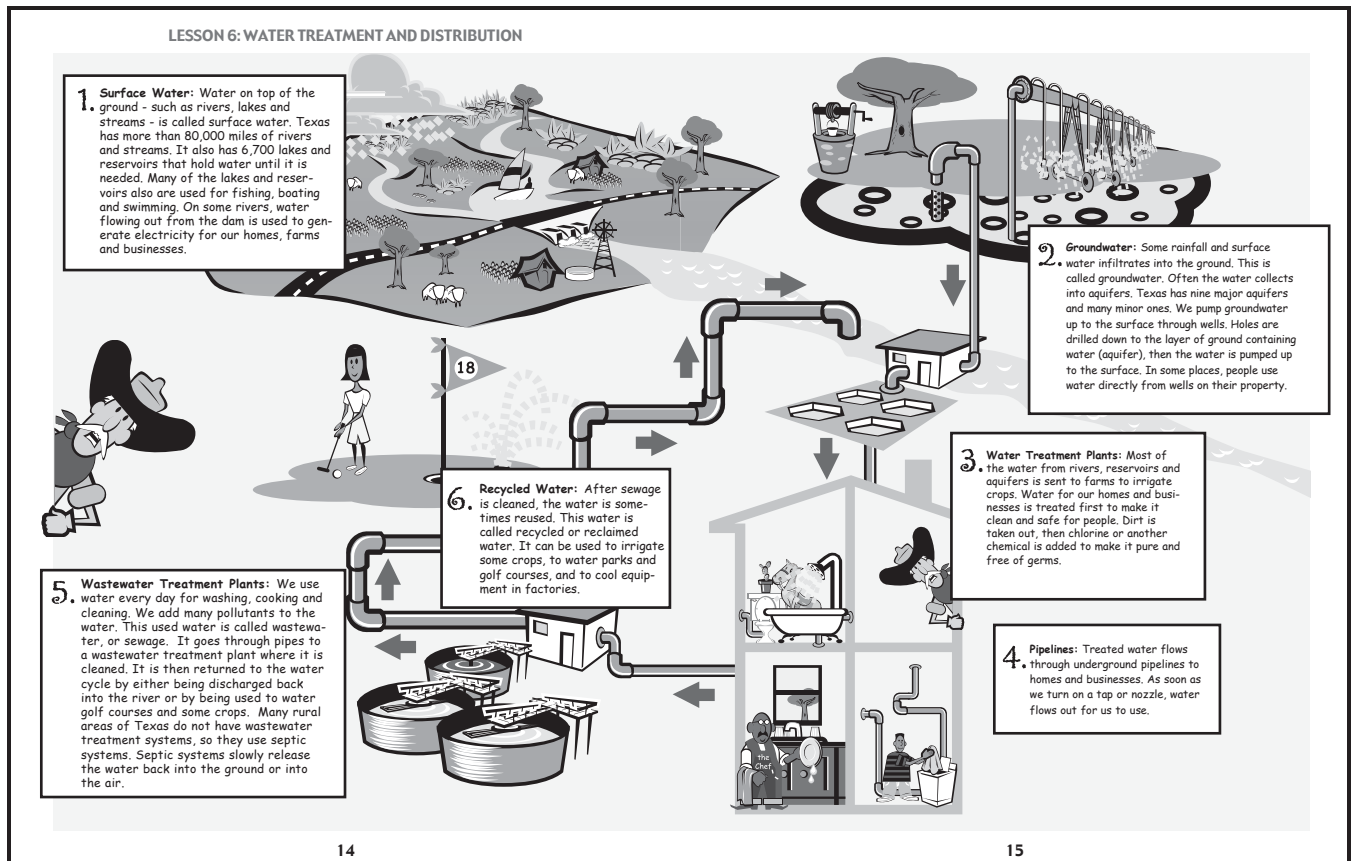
LESSON 6: WATER TREATMENT AND DISTRIBUTION

1. Surface Water: Water on top of the ground - such as rivers, lakes and streams - is called surface water. Texas has more than 80,000 miles of rivers and streams. It also has 6,700 lakes and reservoirs that hold water until it is needed. Many of the lakes and reservoirs also are used for fishing, boating and swimming. On some rivers, water flowing out from the dam is used to generate electricity for our homes, farms and businesses.

2. Groundwater: Some rainfall and surface water infiltrates into the ground. This is called groundwater. Often the water collects into aquifers. Texas has nine major aquifers and many minor ones. We pump groundwater up to the surface through wells. Holes are drilled down to the layer of ground containing water (aquifer), then the water is pumped up to the surface. In some places, people use water directly from wells on their property.

18

3. Water Treatment Plants: Most of the water from rivers, reservoirs and aquifers is sent to farms to irrigate crops. Water for our homes and businesses is treated first to make it clean and safe for people. Dirt is taken out, then chlorine or another chemical is added to make it pure and free of germs.

6. Recycled Water: After sewage is cleaned, the water is sometimes reused. This water is called recycled or reclaimed water. It can be used to irrigate some crops, to water parks and golf courses, and to cool equipment in factories.

5. Wastewater Treatment Plants: We use water every day for washing, cooking and cleaning. We add many pollutants to the water. This used water is called wastewater, or sewage. It goes through pipes to a wastewater treatment plant where it is cleaned. It is then returned to the water cycle by either being discharged back into the river or by being used to water golf courses and some crops. Many rural areas of Texas do not have wastewater treatment systems, so they use septic systems. Septic systems slowly release the water back into the ground or into the air.

4. Pipelines: Treated water flows through underground pipelines to homes and businesses. As soon as we turn on a tap or nozzle, water flows out for us to use.

the Chef

14

15